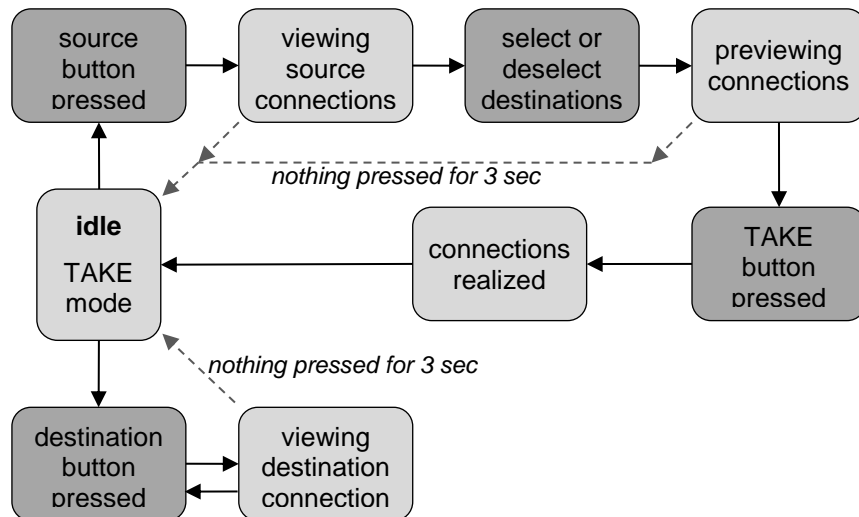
source button pressed

viewing source connections

select or deselect destinations

previewing connections

nothing pressed for 3 sec

idle

TAKE mode

connections realized

TAKE button pressed

nothing pressed for 3 sec

destination button pressed

viewing destination connection